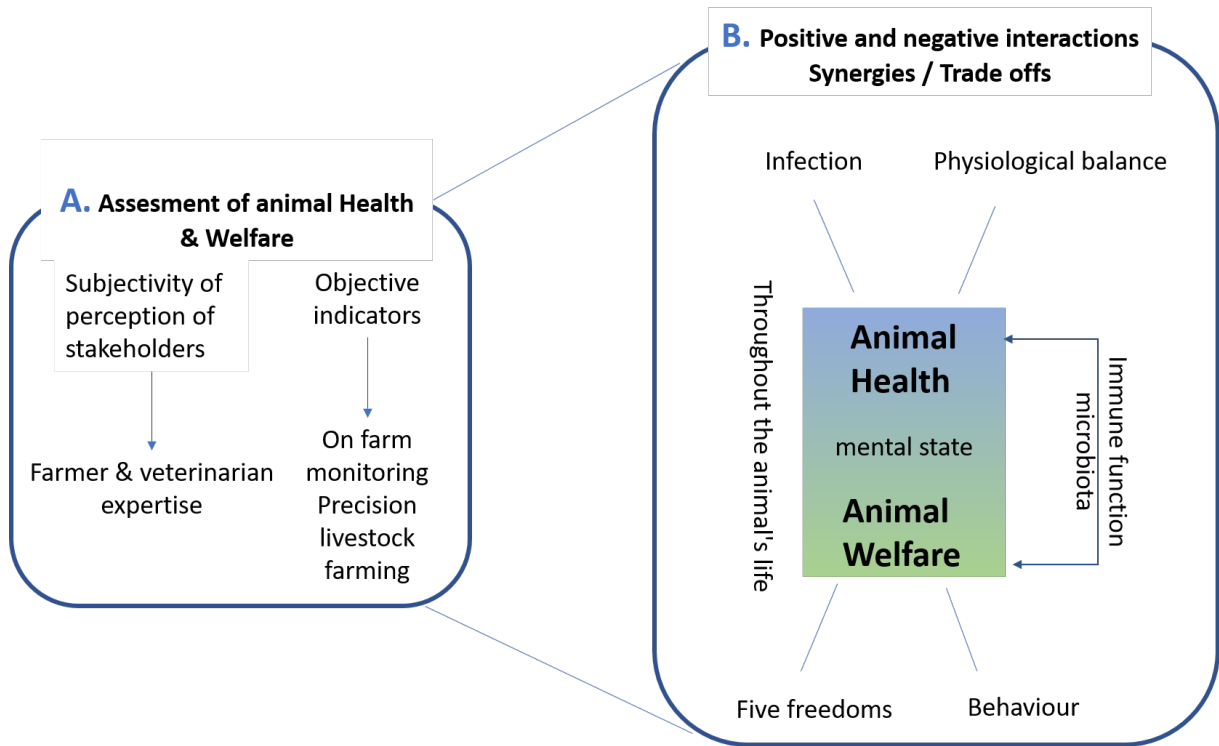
A. Assesment of animal Health & Welfare

Subjectivity of perception of stakeholders

Farmer & veterinarian expertise

Objective indicators

On farm monitoring Precision livestock farming

B. Positive and negative interactions Synergies / Trade offs

Infection

Physiological balance

Throughout the animal's life

Animal Health

mental state

Animal Welfare

Immune function microbiota

Five freedoms

Behaviour